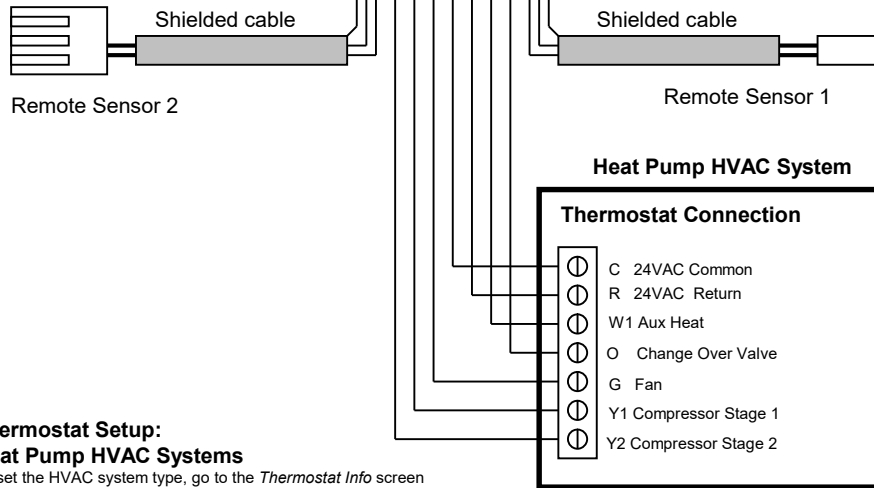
Shielded cable

Shielded cable

Remote Sensor 2

Remote Sensor 1

Heat Pump HVAC System

Thermostat Connection

C 24VAC Common
R 24VAC Return
W1 Aux Heat
O Change Over Valve
G Fan
Y1 Compressor Stage 1
Y2 Compressor Stage 2

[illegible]ermostat Setup:
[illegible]at Pump HVAC Systems
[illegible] set the HVAC system type, go to the *Thermostat Info* screen